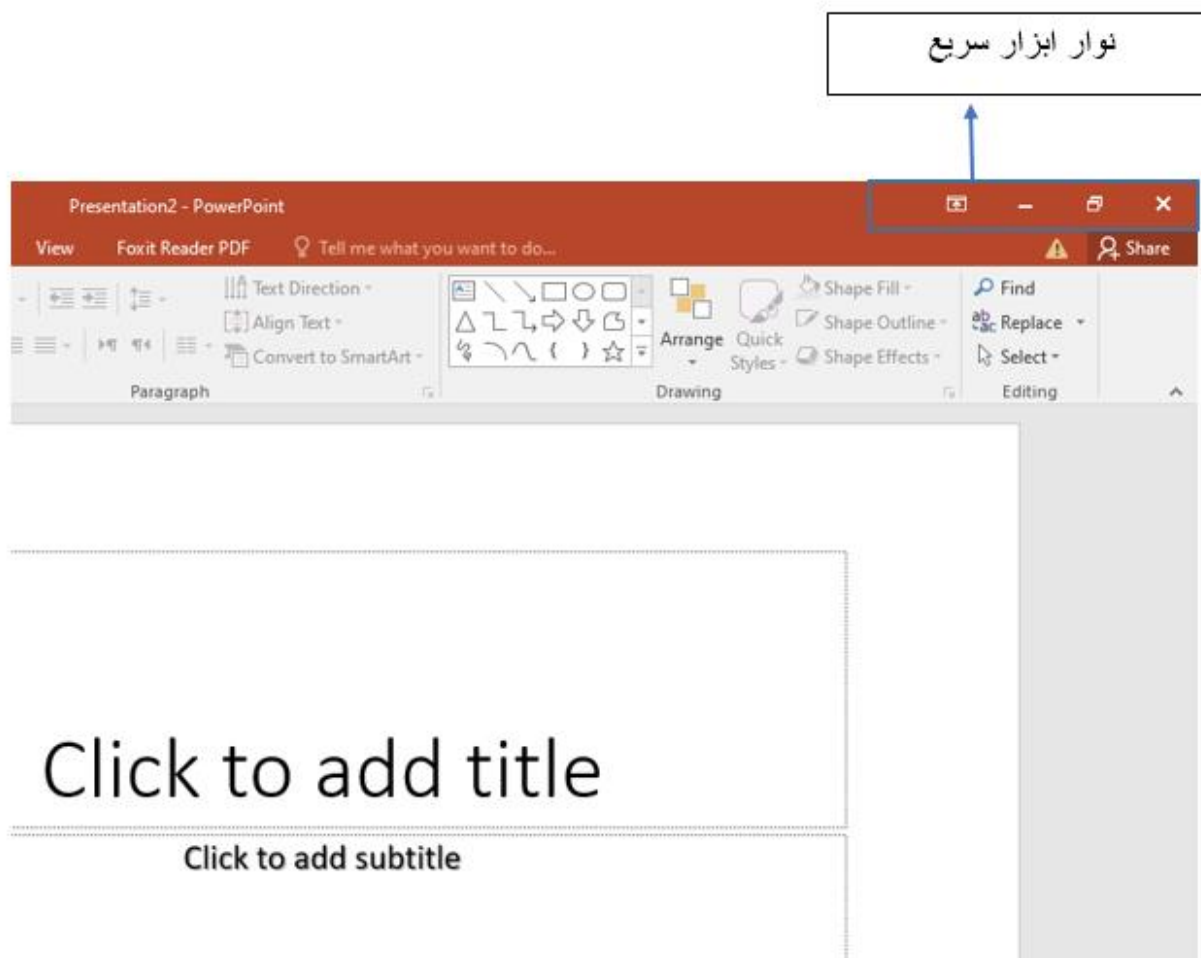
نوار ابزار سريع

Presentation2 - PowerPoint

View Foxit Reader PDF Tell me what you want to do...

Share

Text Direction
Align Text
Convert to SmartArt
Paragraph

Arrange Quick Styles
Shape Fill
Shape Outline
Shape Effects
Drawing

Find
Replace
Select
Editing

Click to add title

Click to add subtitle